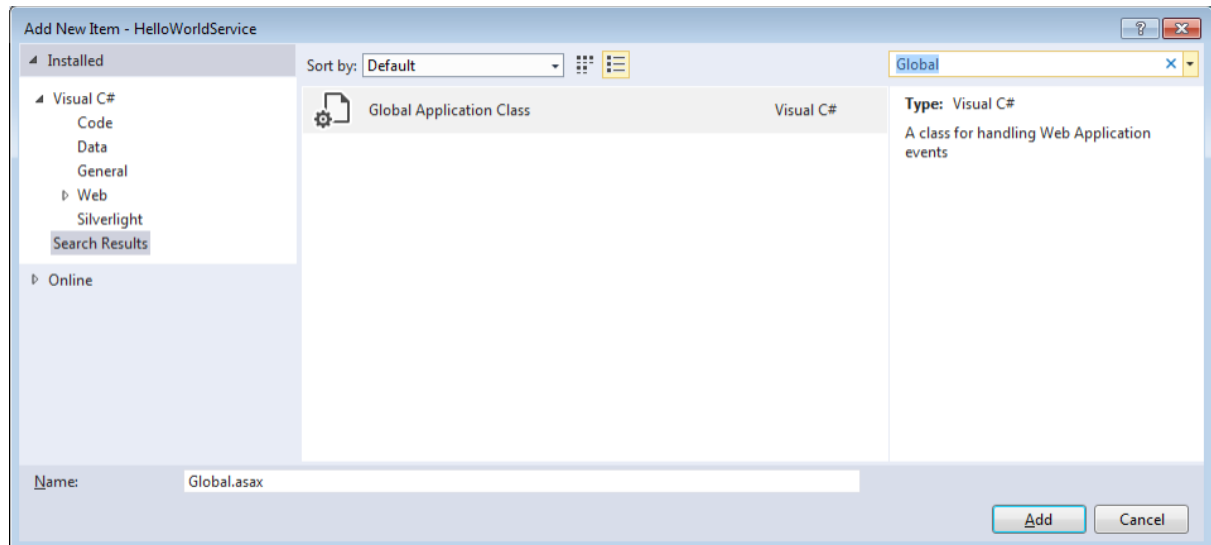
Add New Item - HelloWorldService

?

Installed

Visual C#

Code

Data

General

Web

Silverlight

Search Results

Online

Sort by: Default

Global

×

Global Application Class

Visual C#

Type: Visual C#

A class for handling Web Application events

Name: Global.asax

Add

Cancel